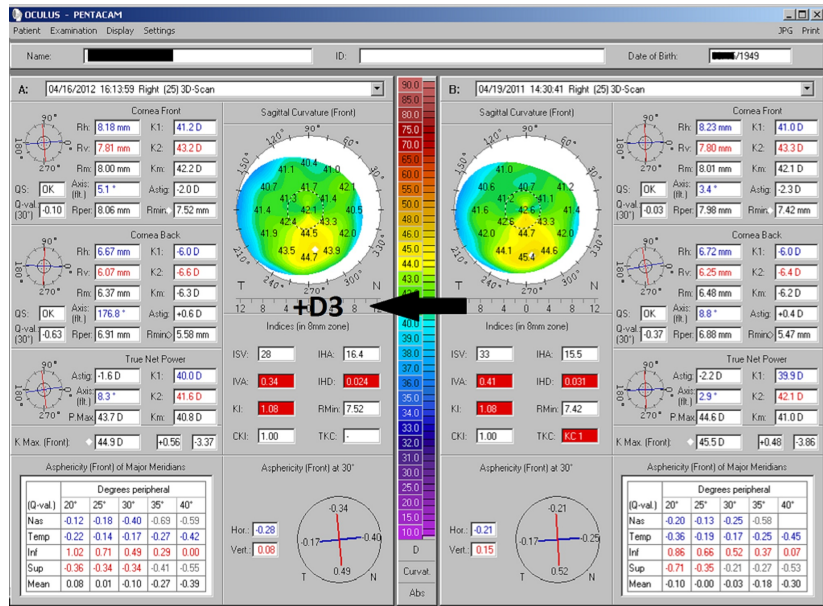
OCULUS - PENTACAM
Patient Examination Display Settings
JPG Print

Name: ID: Date of Birth: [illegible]/1949

A: 04/16/2012 16:13:59 Right (25) 3D-Scan

Cornea Front
Rh: 8.18 mm K1: 41.2 D
Rv: 7.81 mm K2: 43.2 D
Rm: 8.00 mm Km: 42.2 D
QS: OK Axis (flt.): 5.1° Astig.: -2.0 D
Q-val. (30°): -0.10 Rper: 8.06 mm Rmin: 7.52 mm

Cornea Back
Rh: 6.67 mm K1: -6.0 D
Rv: 6.07 mm K2: -6.6 D
Rm: 6.37 mm Km: -6.3 D
QS: OK Axis (flt.): 176.8° Astig.: +0.6 D
Q-val. (30°): -0.63 Rper: 6.91 mm Rmin: 5.58 mm

True Net Power
Astig.: -1.6 D K1: 40.0 D
Axis (flt.): 8.3° K2: 41.6 D
P.Max: 43.7 D Km: 40.8 D

K Max. (Front): 44.9 D +0.56 -3.37

Sagittal Curvature (Front)
41.0 40.4 40.7 41.7 42.1 41.8 41.1 41.4 42.3 41.5 40.5 42.4 43.3 41.9 42.0 42.5 43.5 43.9 44.7
T N
12 8 4 0 4 8 12

+D3

Indices (in 8mm zone)
ISV: 28 IHA: 16.4
IVA: 0.34 IHD: 0.024
KI: 1.08 RMin: 7.52
CKI: 1.00 TKC: -

Asphericity (Front) at 30°
Hor.: -0.28
Vert.: 0.08
-0.34 -0.17 0.40 0.49
T N

Asphericity (Front) of Major Meridians
| (Q-val.) | 20° | 25° | 30° | 35° | 40° |
|---|---|---|---|---|---|
| Nas | -0.12 | -0.18 | -0.40 | -0.69 | -0.59 |
| Temp | -0.22 | -0.14 | -0.17 | -0.27 | -0.42 |
| Inf | 1.02 | 0.71 | 0.49 | 0.29 | 0.00 |
| Sup | -0.36 | -0.34 | -0.34 | -0.41 | -0.55 |
| Mean | 0.08 | 0.01 | -0.10 | -0.27 | -0.39 |

90.0 85.0 80.0 75.0 70.0 65.0 60.0 55.0 50.0 48.0 46.0 45.0 44.0 43.0 42.0 41.0 40.0 39.0 38.0 37.0 36.0 35.0 34.0 33.0 32.0 31.0 30.0 25.0 20.0 15.0 10.0
D
Curvat.
Abs

B: 04/19/2011 14:30:41 Right (25) 3D-Scan

Sagittal Curvature (Front)
41.0 40.6 40.7 42.0 41.3 41.6 41.8 41.4 42.6 43.3 42.0 42.4 44.1 44.6 45.4
T N
12 8 4 0 4 8 12

Cornea Front
Rh: 8.23 mm K1: 41.0 D
Rv: 7.80 mm K2: 43.3 D
Rm: 8.01 mm Km: 42.1 D
QS: OK Axis (flt.): 3.4° Astig.: -2.3 D
Q-val. (30°): -0.03 Rper: 7.98 mm Rmin: 7.42 mm

Cornea Back
Rh: 6.72 mm K1: -6.0 D
Rv: 6.25 mm K2: -6.4 D
Rm: 6.48 mm Km: -6.2 D
QS: OK Axis (flt.): 8.8° Astig.: +0.4 D
Q-val. (30°): -0.37 Rper: 6.88 mm Rmin: 5.47 mm

True Net Power
Astig.: -2.2 D K1: 39.9 D
Axis (flt.): 2.9° K2: 42.1 D
P.Max: 44.6 D Km: 41.0 D

K Max. (Front): 45.5 D +0.48 -3.86

Indices (in 8mm zone)
ISV: 33 IHA: 15.5
IVA: 0.41 IHD: 0.031
KI: 1.08 RMin: 7.42
CKI: 1.00 TKC: KC 1

Asphericity (Front) at 30°
Hor.: -0.21
Vert.: 0.15
-0.21 -0.17 -0.25 0.52
T N

Asphericity (Front) of Major Meridians
| (Q-val.) | 20° | 25° | 30° | 35° | 40° |
|---|---|---|---|---|---|
| Nas | -0.20 | -0.13 | -0.25 | -0.58 | |
| Temp | -0.36 | -0.19 | -0.17 | -0.25 | -0.45 |
| Inf | 0.86 | 0.66 | 0.52 | 0.37 | 0.07 |
| Sup | -0.71 | -0.35 | -0.21 | -0.27 | -0.53 |
| Mean | -0.10 | -0.00 | -0.03 | -0.18 | -0.30 |